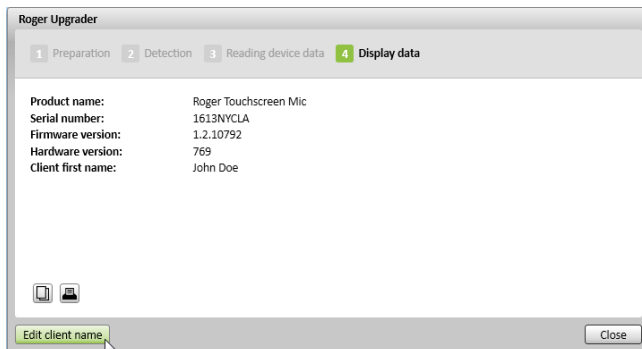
Roger Upgrader

1 Preparation 2 Detection 3 Reading device data 4 Display data

| | |
|---|---|
| Product name: | Roger Touchscreen Mic |
| Serial number: | 1613NYCLA |
| Firmware version: | 1.2.10792 |
| Hardware version: | 769 |
| Client first name: | John Doe |

Edit client name

Close